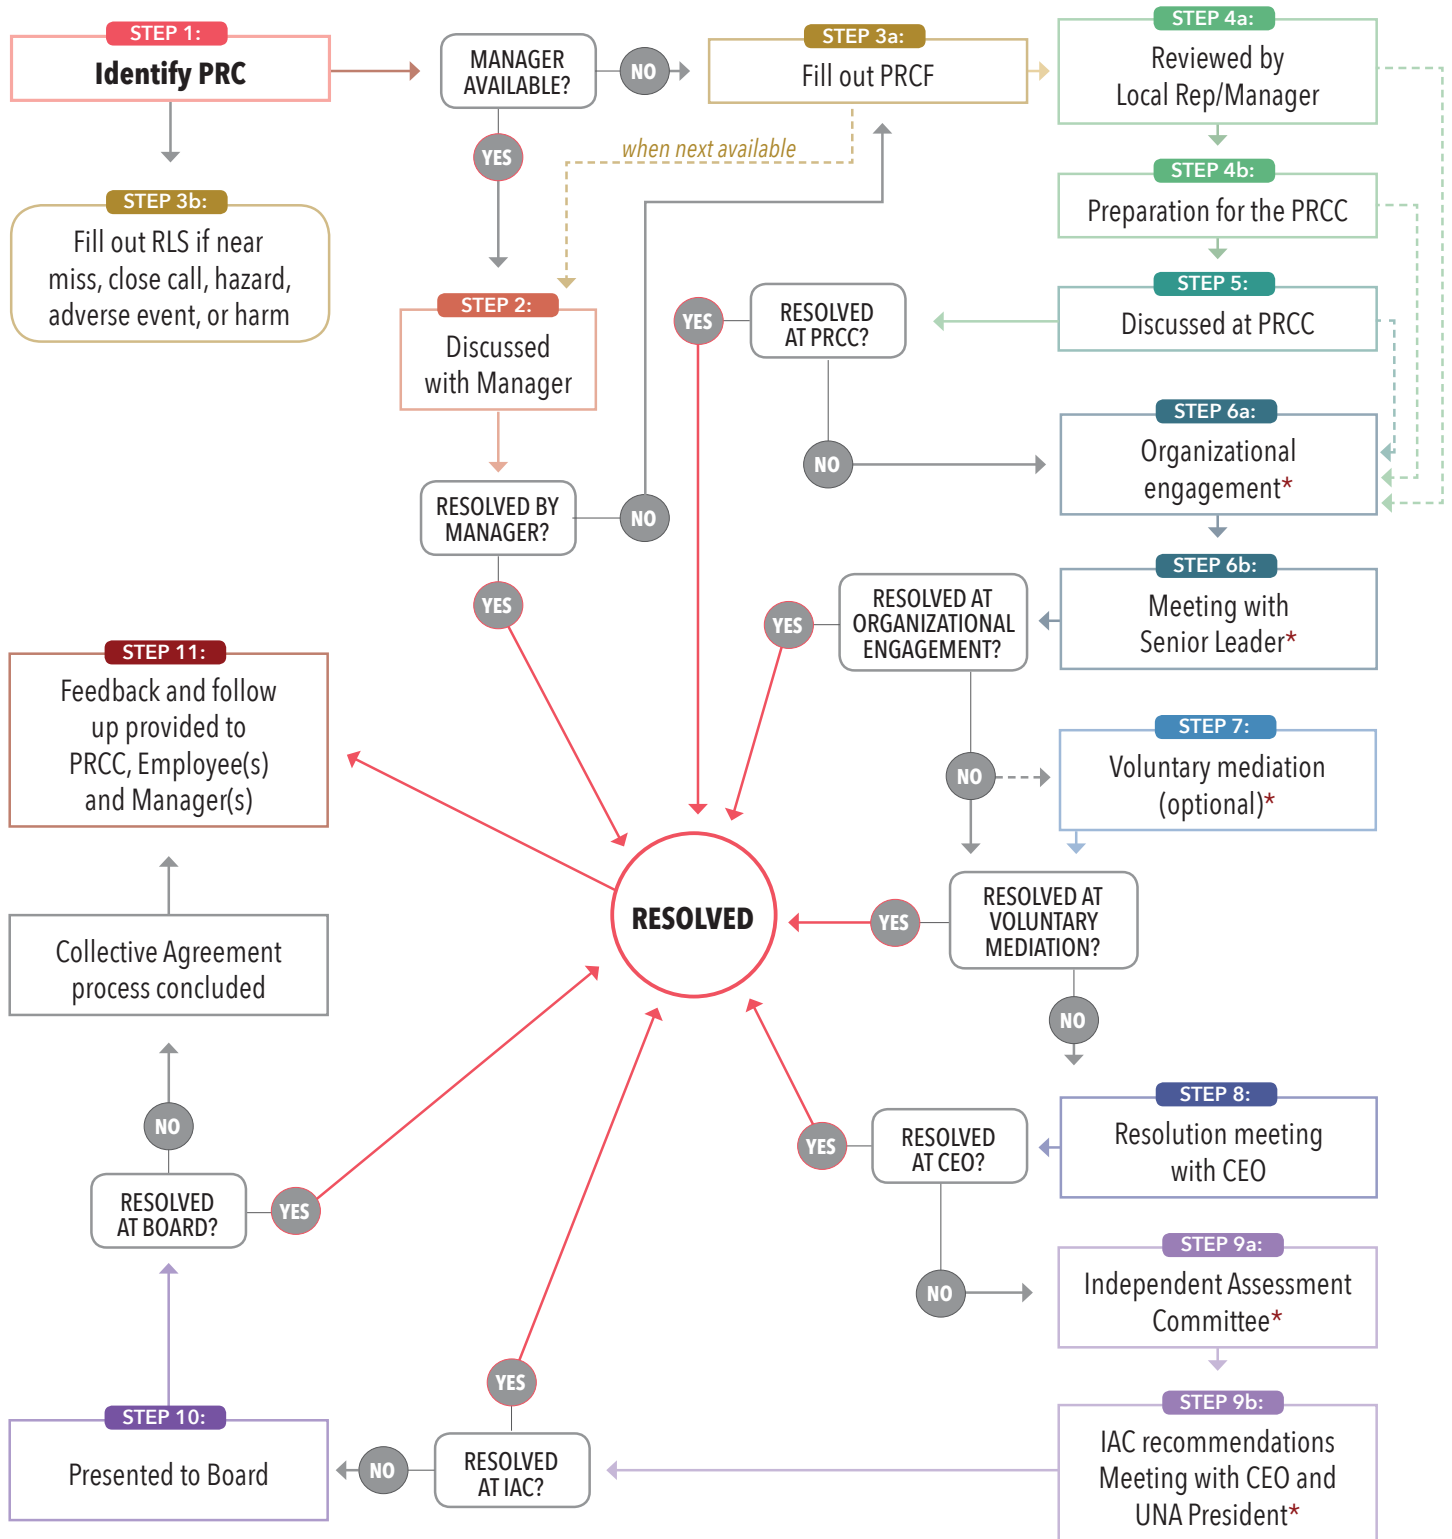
STEP 1:
Identify PRC

MANAGER AVAILABLE?

NO

STEP 3a:
Fill out PRCF

STEP 4a:
Reviewed by Local Rep/Manager

YES

when next available

STEP 3b:
Fill out RLS if near miss, close call, hazard, adverse event, or harm

STEP 4b:
Preparation for the PRCC

STEP 2:
Discussed with Manager

YES

RESOLVED AT PRCC?

STEP 5:
Discussed at PRCC

NO

STEP 6a:
Organizational engagement*

RESOLVED BY MANAGER?

NO

YES

STEP 6b:
Meeting with Senior Leader*

YES

RESOLVED AT ORGANIZATIONAL ENGAGEMENT?

STEP 11:
Feedback and follow up provided to PRCC, Employee(s) and Manager(s)

STEP 7:
Voluntary mediation (optional)*

NO

RESOLVED

YES

RESOLVED AT VOLUNTARY MEDIATION?

Collective Agreement process concluded

NO

STEP 8:
Resolution meeting with CEO

NO

YES

RESOLVED AT CEO?

RESOLVED AT BOARD?

YES

NO

STEP 9a:
Independent Assessment Committee*

STEP 9b:
IAC recommendations Meeting with CEO and UNA President*

YES

STEP 10:
Presented to Board

NO

RESOLVED AT IAC?